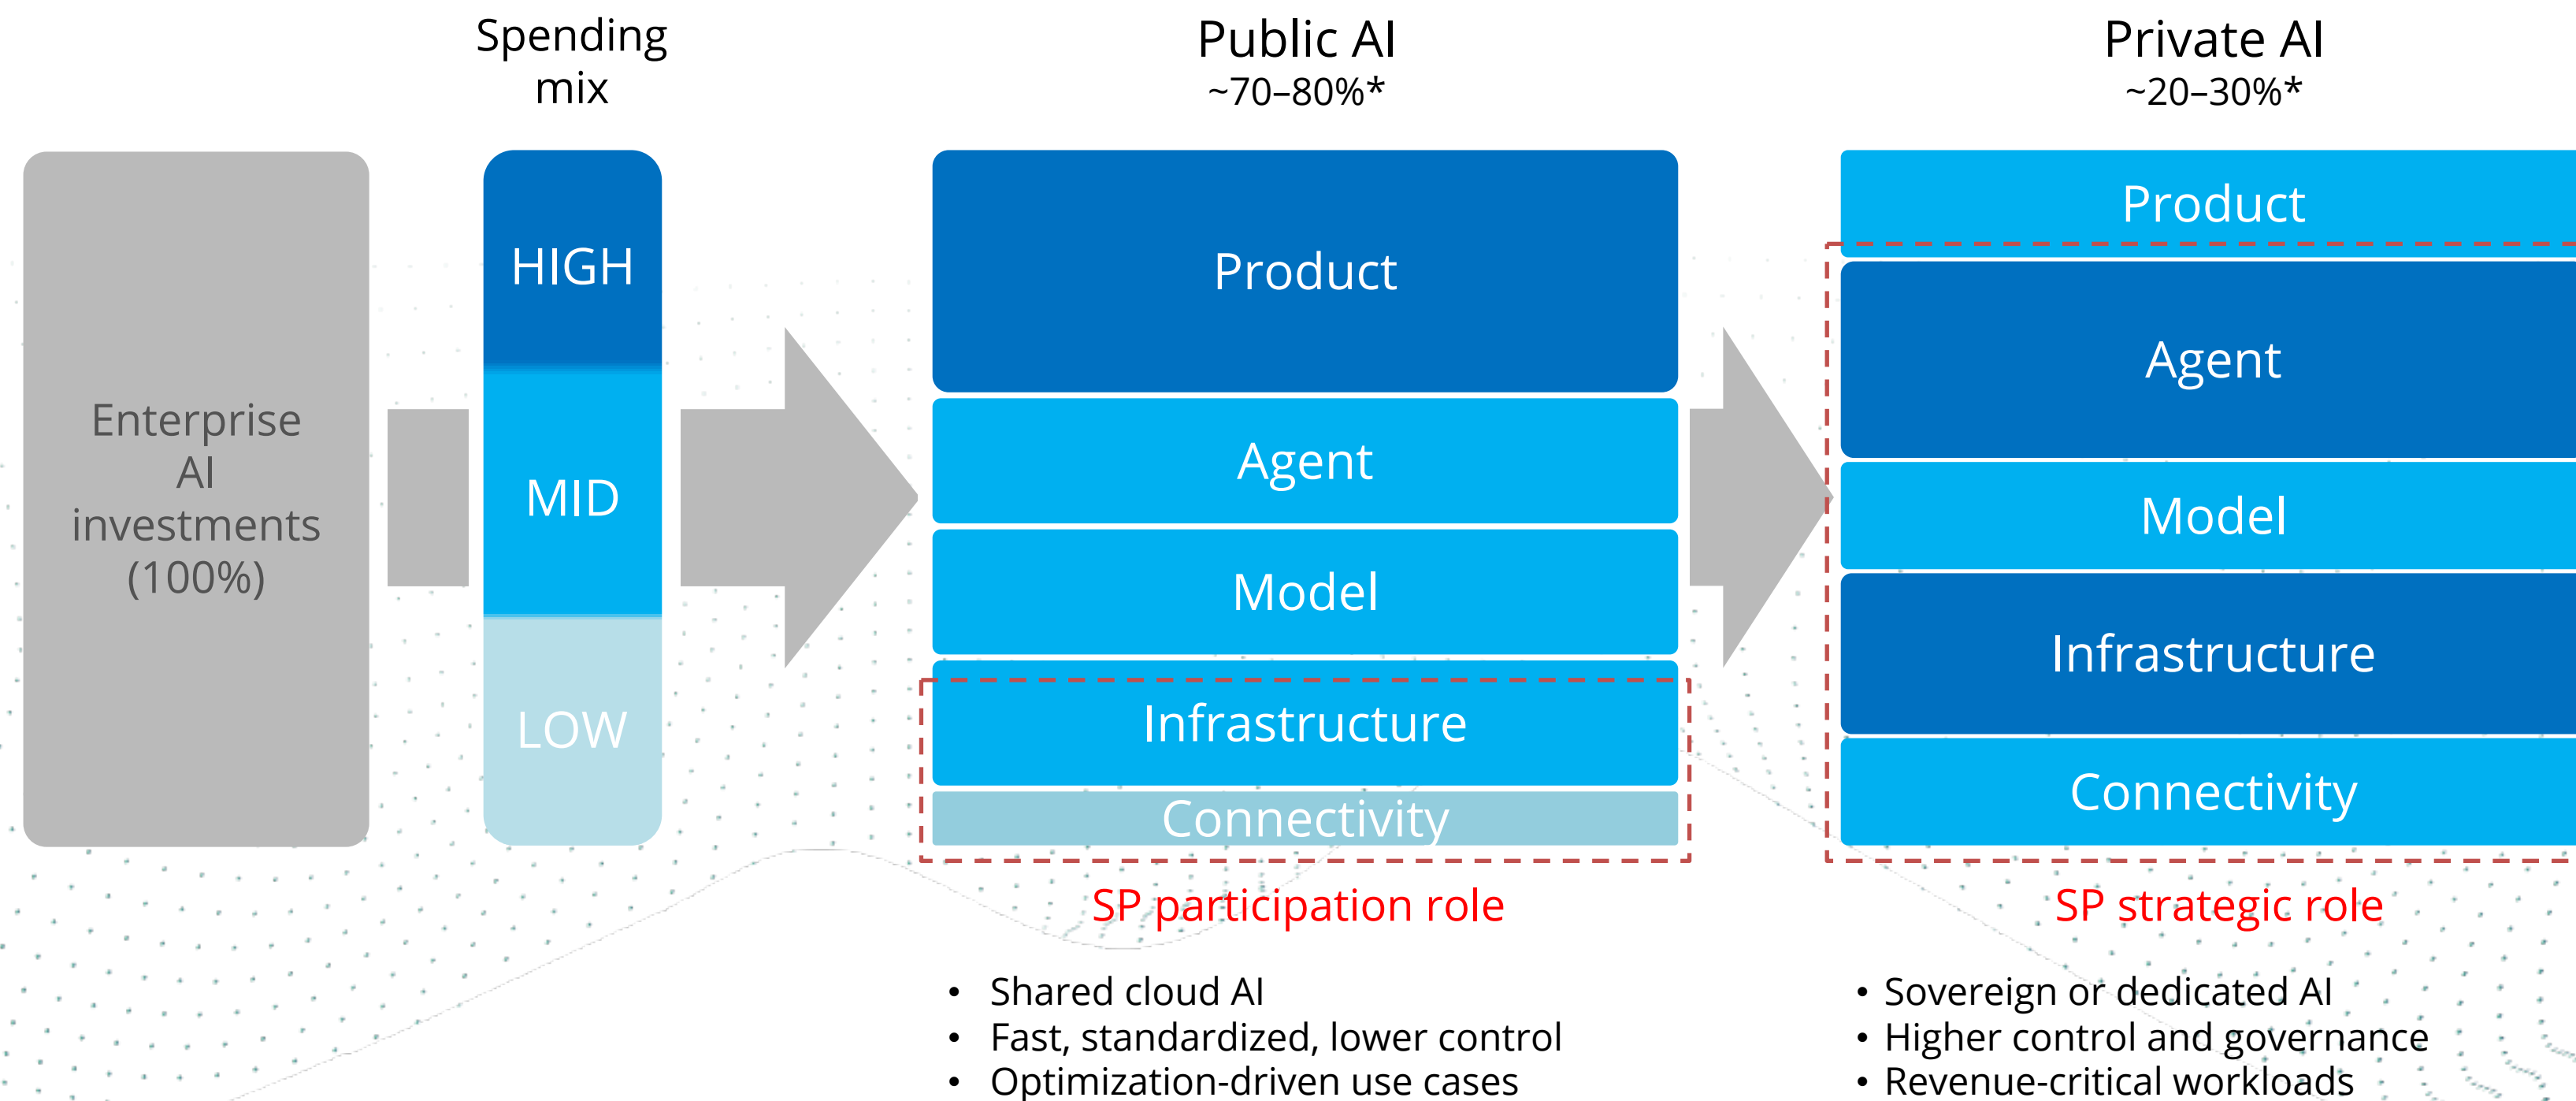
Enterprise AI investments (100%)

Spending mix

HIGH

MID

LOW

Public AI
~70–80%*

Product

Agent

Model

Infrastructure

Connectivity

SP participation role

• Shared cloud AI
• Fast, standardized, lower control
• Optimization-driven use cases

Private AI
~20–30%*

Product

Agent

Model

Infrastructure

Connectivity

SP strategic role

• Sovereign or dedicated AI
• Higher control and governance
• Revenue-critical workloads